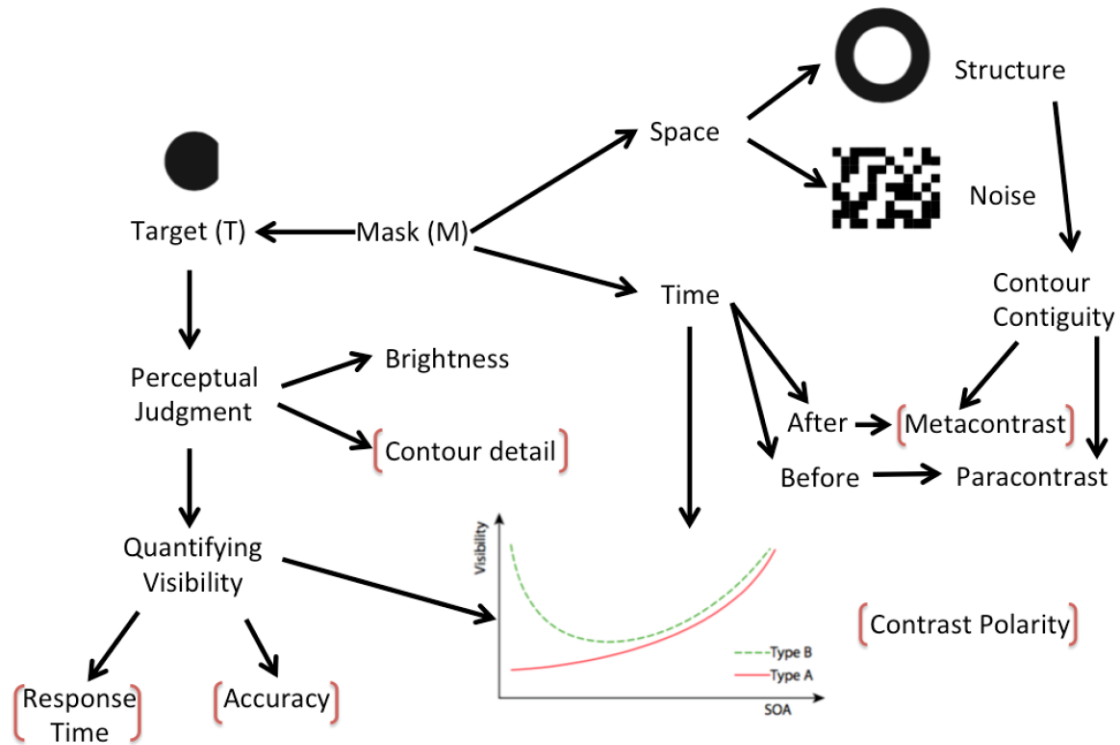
Structure

Space

Noise

Target (T)

Mask (M)

Contour Contiguity

Time

Perceptual Judgment

Brightness

After

Metacontrast

Contour detail

Before

Paracontrast

Quantifying Visibility

Visibility

Contrast Polarity

Type B

Type A

SOA

Response Time

Accuracy